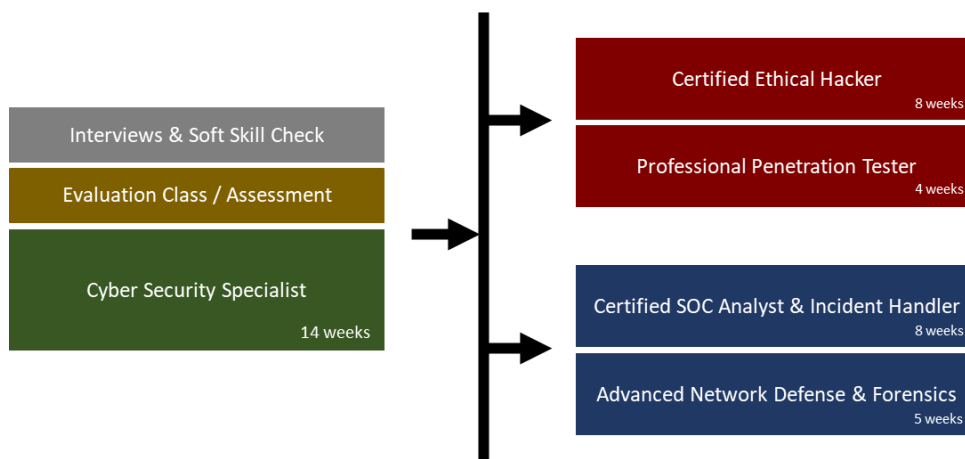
Interviews & Soft Skill Check

Evaluation Class / Assessment

Cyber Security Specialist
14 weeks

Certified Ethical Hacker
8 weeks

Professional Penetration Tester
4 weeks

Certified SOC Analyst & Incident Handler
8 weeks

Advanced Network Defense & Forensics
5 weeks